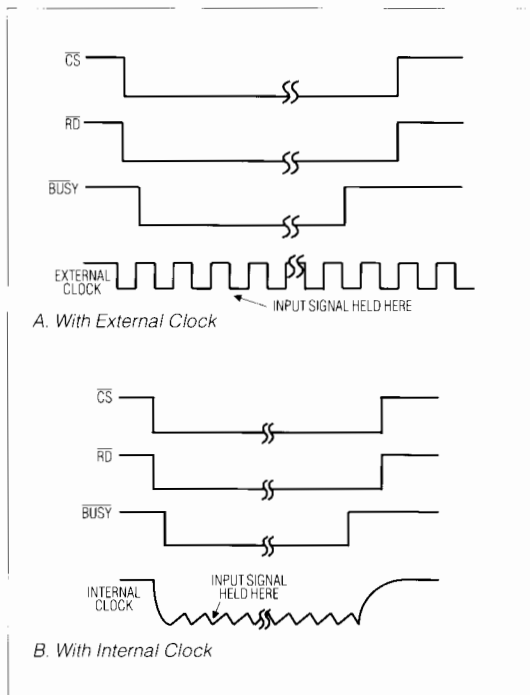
$\overline{CS}$

$\overline{RD}$

$\overline{BUSY}$

EXTERNAL CLOCK

INPUT SIGNAL HELD HERE

A. With External Clock

$\overline{CS}$

$\overline{RD}$

$\overline{BUSY}$

INTERNAL CLOCK

INPUT SIGNAL HELD HERE

B. With Internal Clock